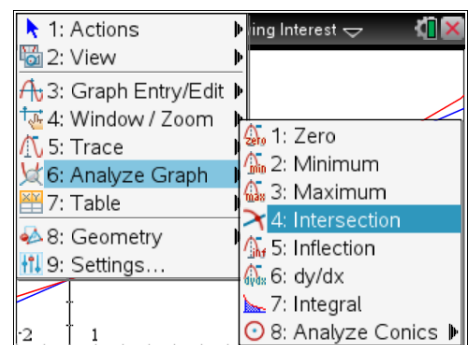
1: Actions
2: View
3: Graph Entry/Edit
4: Window / Zoom
5: Trace
6: Analyze Graph
7: Table
8: Geometry
9: Settings...

ing Interest

1: Zero
2: Minimum
3: Maximum
4: Intersection
5: Inflection
6: dy/dx
7: Integral
8: Analyze Conics

-2
1